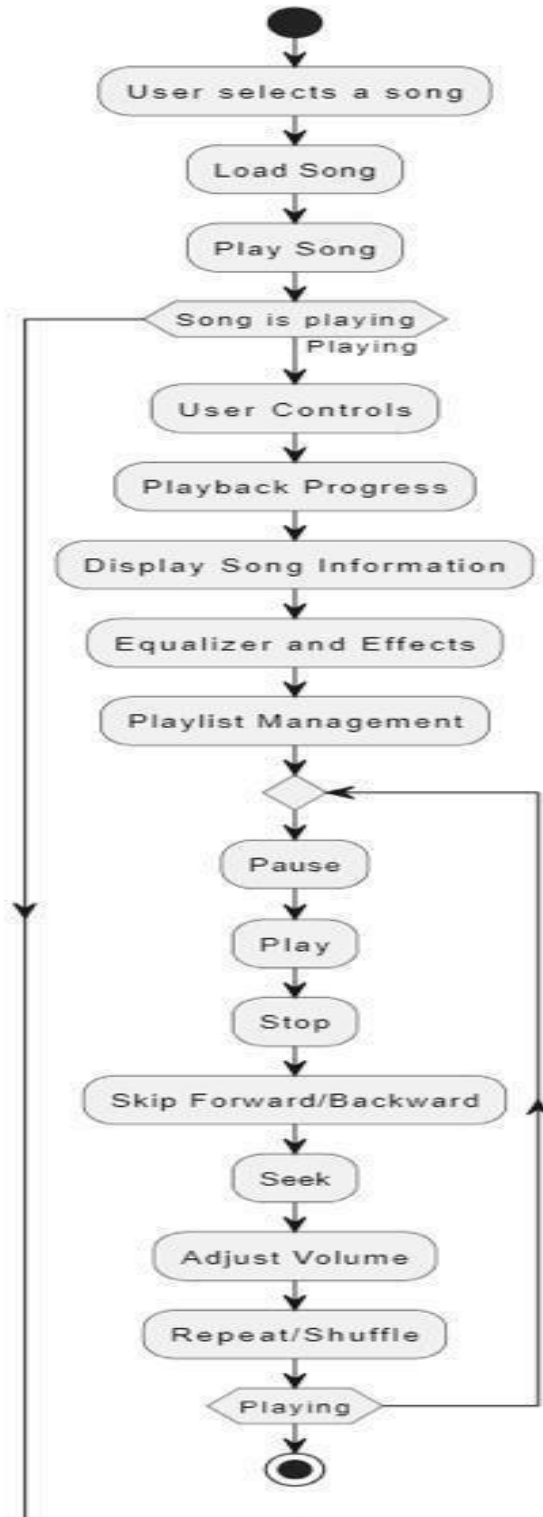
User selects a song

Load Song

Play Song

Song is playing

Playing

User Controls

Playback Progress

Display Song Information

Equalizer and Effects

Playlist Management

Pause

Play

Stop

Skip Forward/Backward

Seek

Adjust Volume

Repeat/Shuffle

Playing